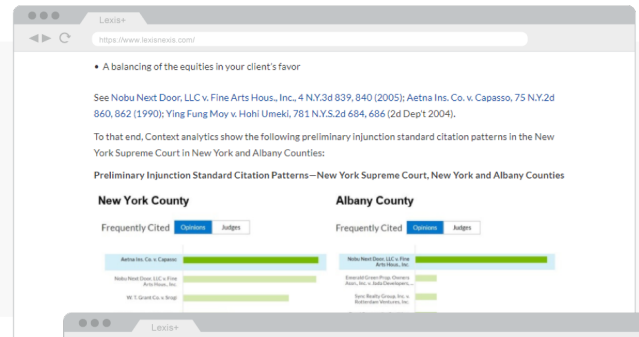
Lexis+

https://www.lexisnexis.com/

• A balancing of the equities in your client's favor

See Nobu Next Door, LLC v. Fine Arts Hous., Inc., 4 N.Y.3d 839, 840 (2005); Aetna Ins. Co. v. Capasso, 75 N.Y.2d 860, 862 (1990); Ying Fung Moy v. Hohi Umeki, 781 N.Y.S.2d 684, 686 (2d Dep't 2004).

To that end, Context analytics show the following preliminary injunction standard citation patterns in the New York Supreme Court in New York and Albany Counties:

Preliminary Injunction Standard Citation Patterns—New York Supreme Court, New York and Albany Counties

New York County

Frequently Cited Opinions Judges

Aetna Ins. Co. v. Capasso

Nobu Next Door, LLC v. Fine Arts Hous., Inc.

W. T. Grant Co. v. Srogi

Albany County

Frequently Cited Opinions Judges

Nobu Next Door, LLC v. Fine Arts Hous., Inc.

Emerald Green Prop. Owners Assn., Inc. v. Jude Developers...

Sync Realty Group, Inc. v. Rotterdam Ventures, Inc.

Lexis+